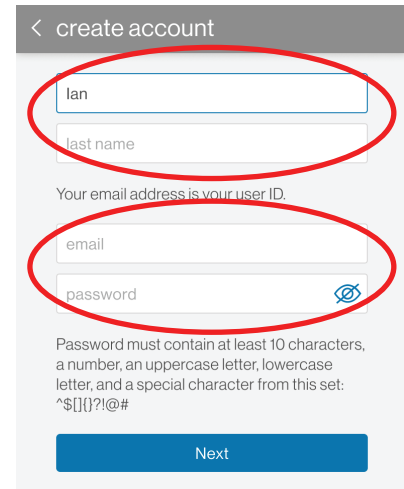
< create account

Ian

last name

Your email address is your user ID.

email

password

Password must contain at least 10 characters, a number, an uppercase letter, lowercase letter, and a special character from this set: ^$[]{}?!@#

Next